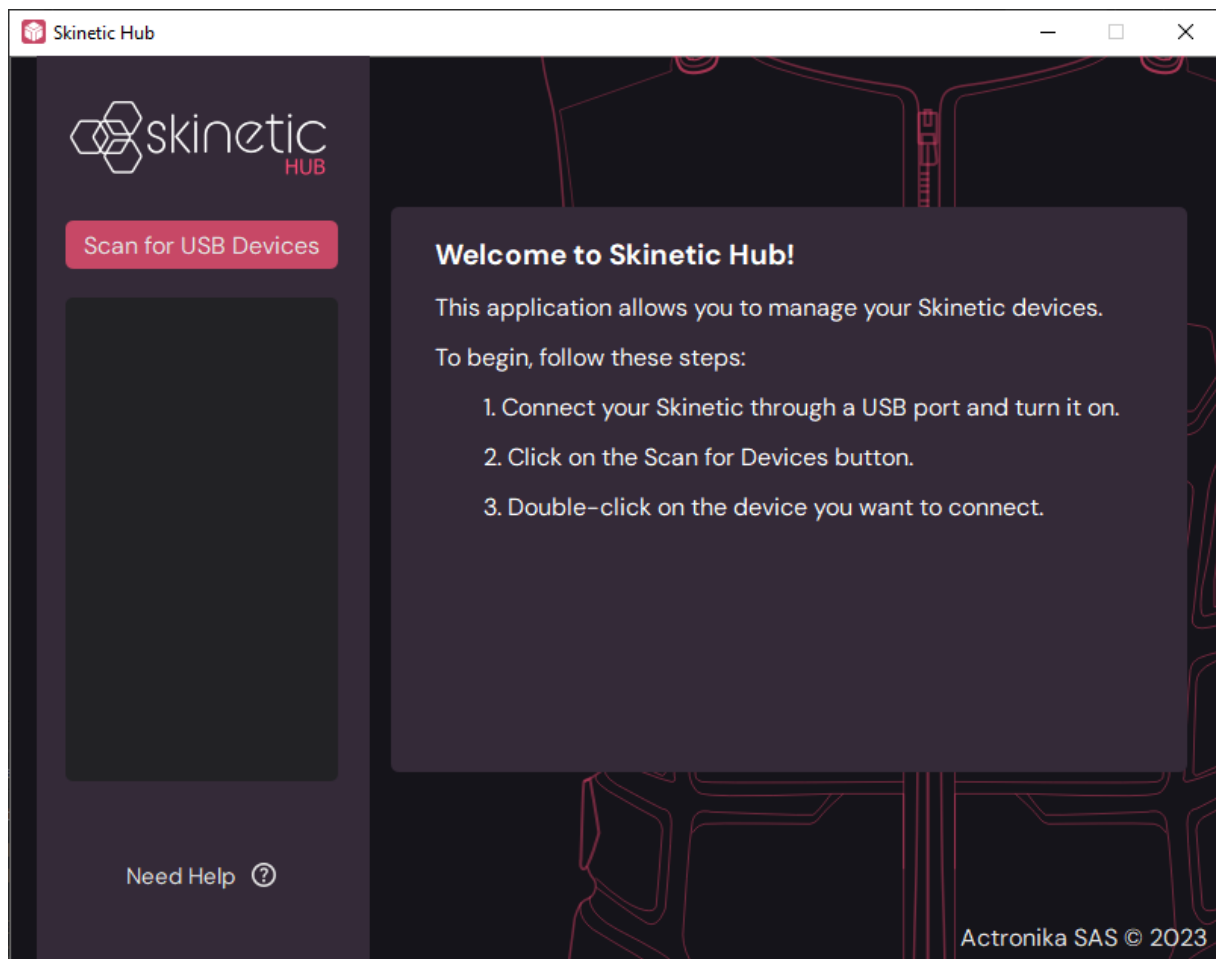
Skinetic Hub

skinetic
HUB

Scan for USB Devices

Welcome to Skinetic Hub!

This application allows you to manage your Skinetic devices.

To begin, follow these steps:

1. Connect your Skinetic through a USB port and turn it on.

2. Click on the Scan for Devices button.

3. Double-click on the device you want to connect.

Need Help ?

Actronika SAS © 2023